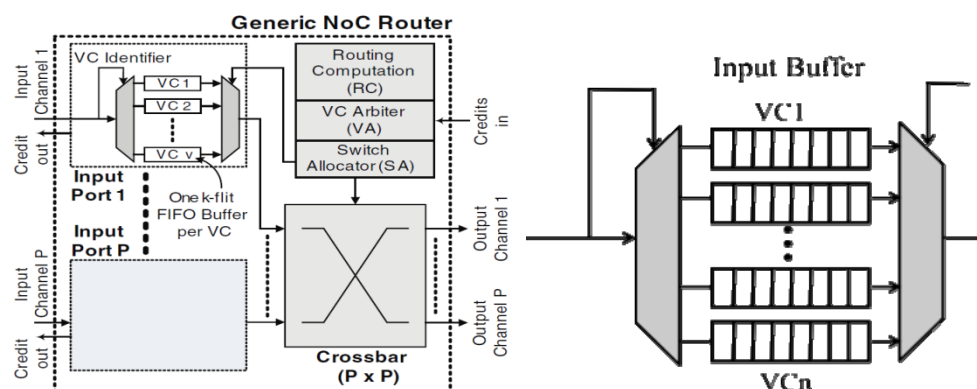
Generic NoC Router

Input Channel 1

Credit out

VC Identifier

VC 1

VC 2

VC v

Input Port 1

One k-flit FIFO Buffer per VC

Input Port P

Input Channel P

Credit out

Routing Computation (RC)

VC Arbiter (VA)

Switch Allocator (SA)

Credits in

Output Channel 1

Output Channel P

Crossbar (P x P)

Input Buffer

VC1

VCn